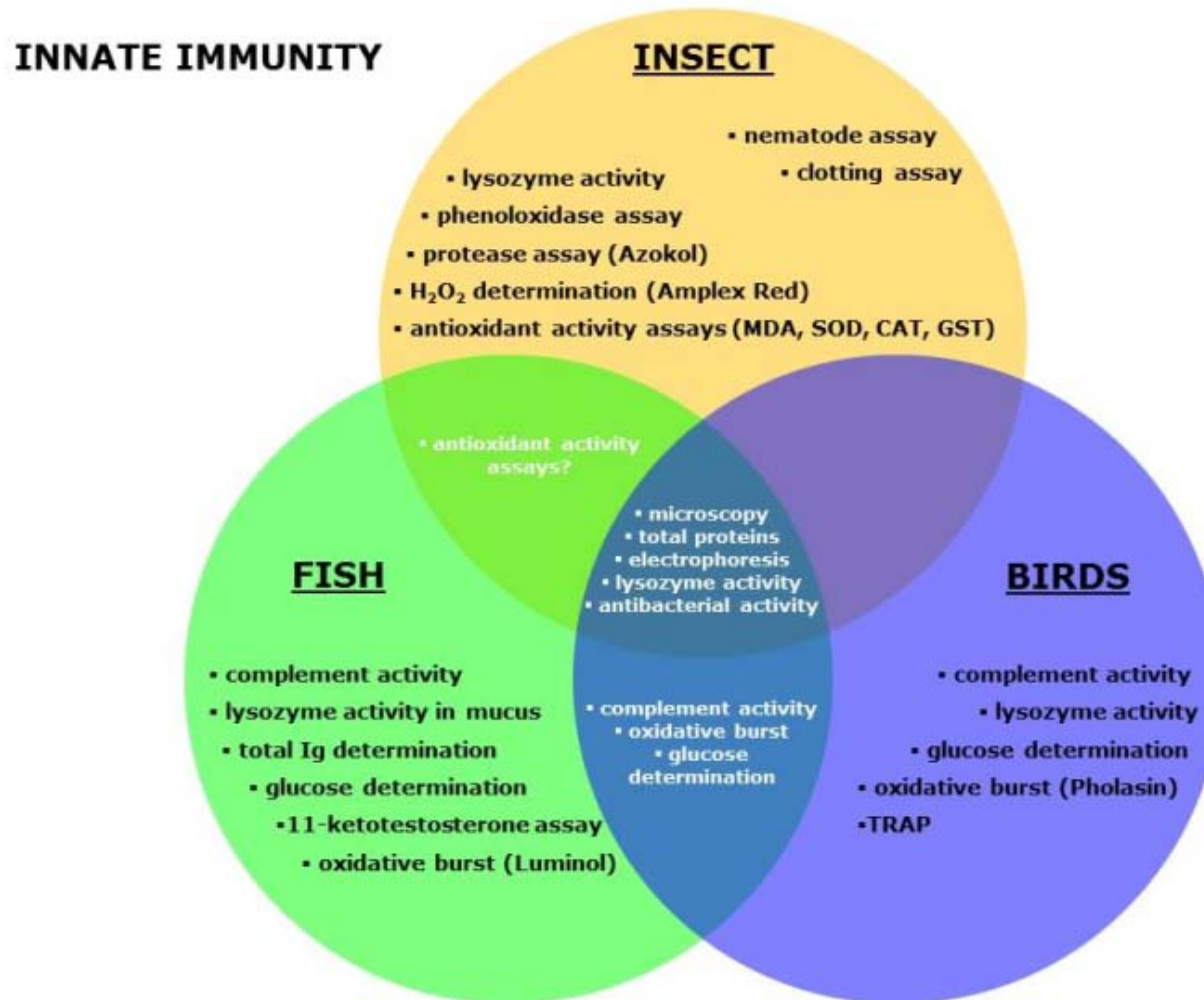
INNATE IMMUNITY

INSECT

▪ nematode assay
▪ clotting assay
▪ lysozyme activity
▪ phenoloxidase assay
▪ protease assay (Azokol)
▪ $H_2O_2$ determination (Amplex Red)
▪ antioxidant activity assays (MDA, SOD, CAT, GST)

▪ antioxidant activity assays?

▪ microscopy
▪ total proteins
▪ electrophoresis
▪ lysozyme activity
▪ antibacterial activity

FISH

BIRDS

▪ complement activity
▪ lysozyme activity in mucus
▪ total Ig determination
▪ glucose determination
▪11-ketotestosterone assay
▪ oxidative burst (Luminol)

▪ complement activity
▪ oxidative burst
▪ glucose determination

▪ complement activity
▪ lysozyme activity
▪ glucose determination
▪ oxidative burst (Pholasin)
▪TRAP